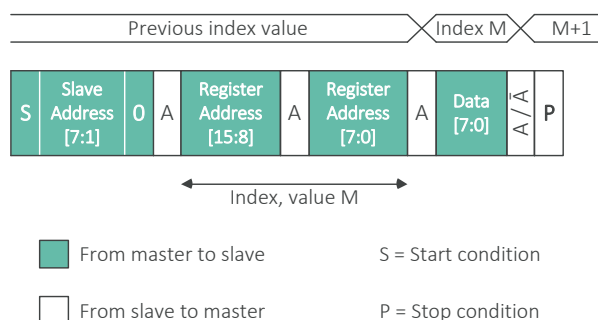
Previous index value | Index M | M+1

| S | Slave Address [7:1] | 0 | A | Register Address [15:8] | A | Register Address [7:0] | A | Data [7:0] | A / $\bar{A}$ | P |
|---|---|---|---|---|---|---|---|---|---|---|

Index, value M

From master to slave

S = Start condition

From slave to master

P = Stop condition